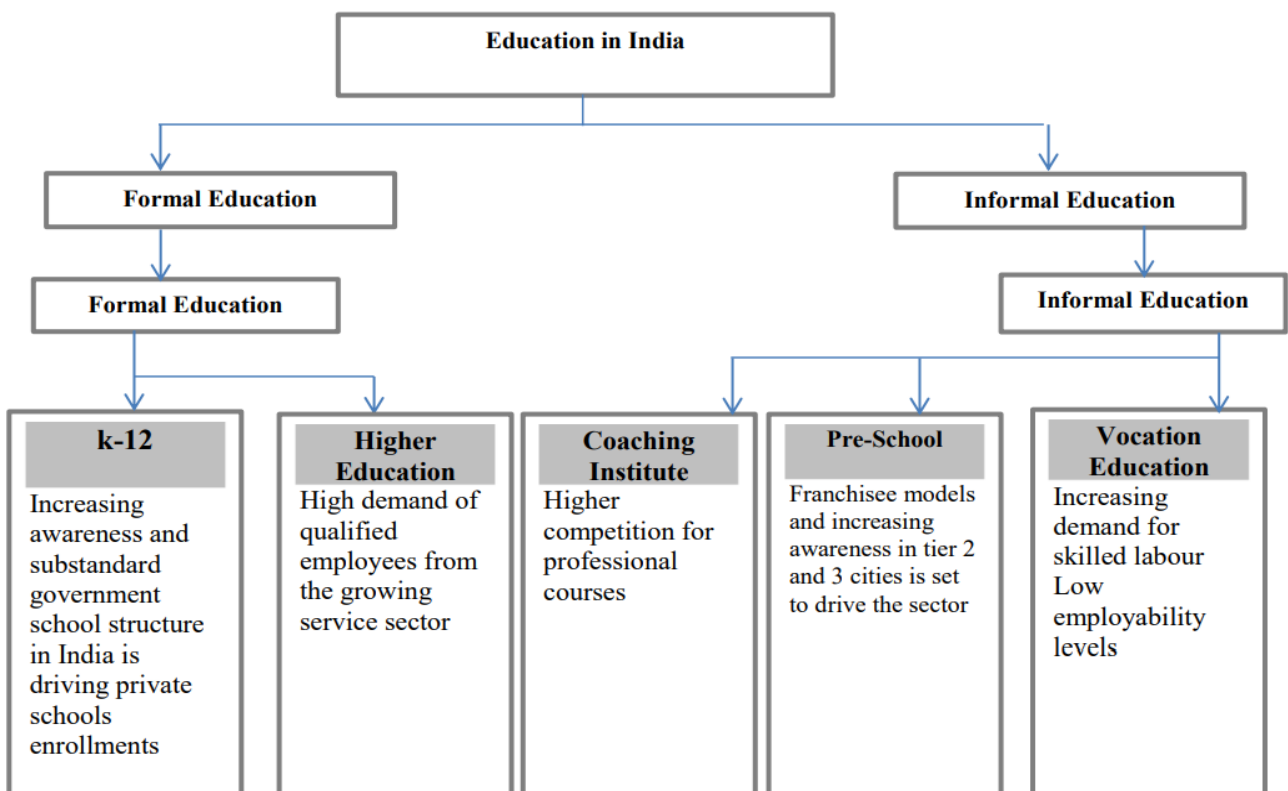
Education in India

Formal Education

Formal Education

Informal Education

Informal Education

k-12
Increasing awareness and substandard government school structure in India is driving private schools enrollments

Higher Education
High demand of qualified employees from the growing service sector

Coaching Institute
Higher competition for professional courses

Pre-School
Franchisee models and increasing awareness in tier 2 and 3 cities is set to drive the sector

Vocation Education
Increasing demand for skilled labour Low employability levels